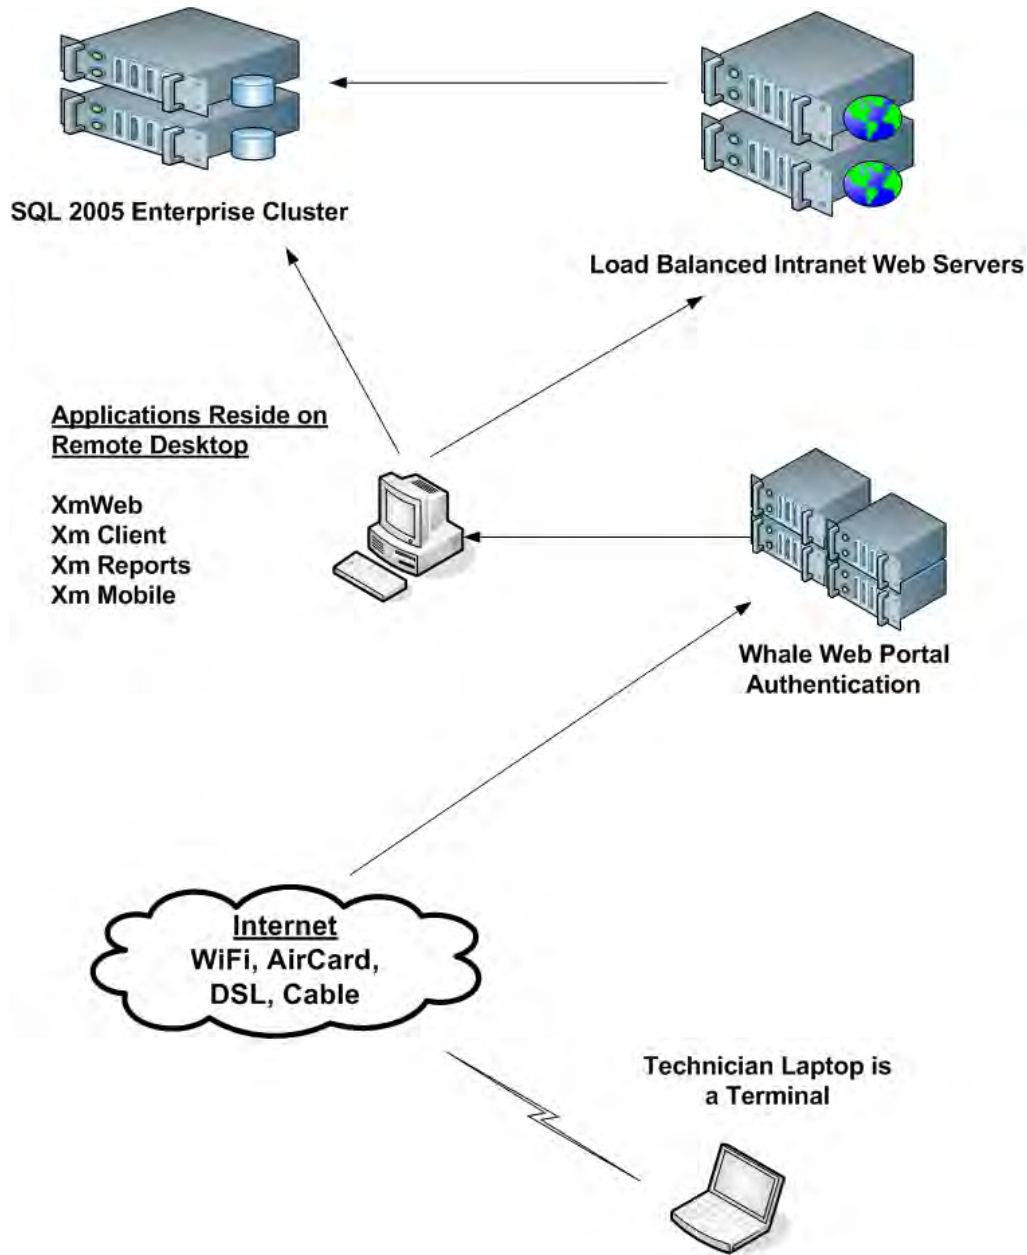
SQL 2005 Enterprise Cluster

Load Balanced Intranet Web Servers

Applications Reside on Remote Desktop

XmWeb
Xm Client
Xm Reports
Xm Mobile

Whale Web Portal Authentication

Internet
WiFi, AirCard, DSL, Cable

Technician Laptop is a Terminal